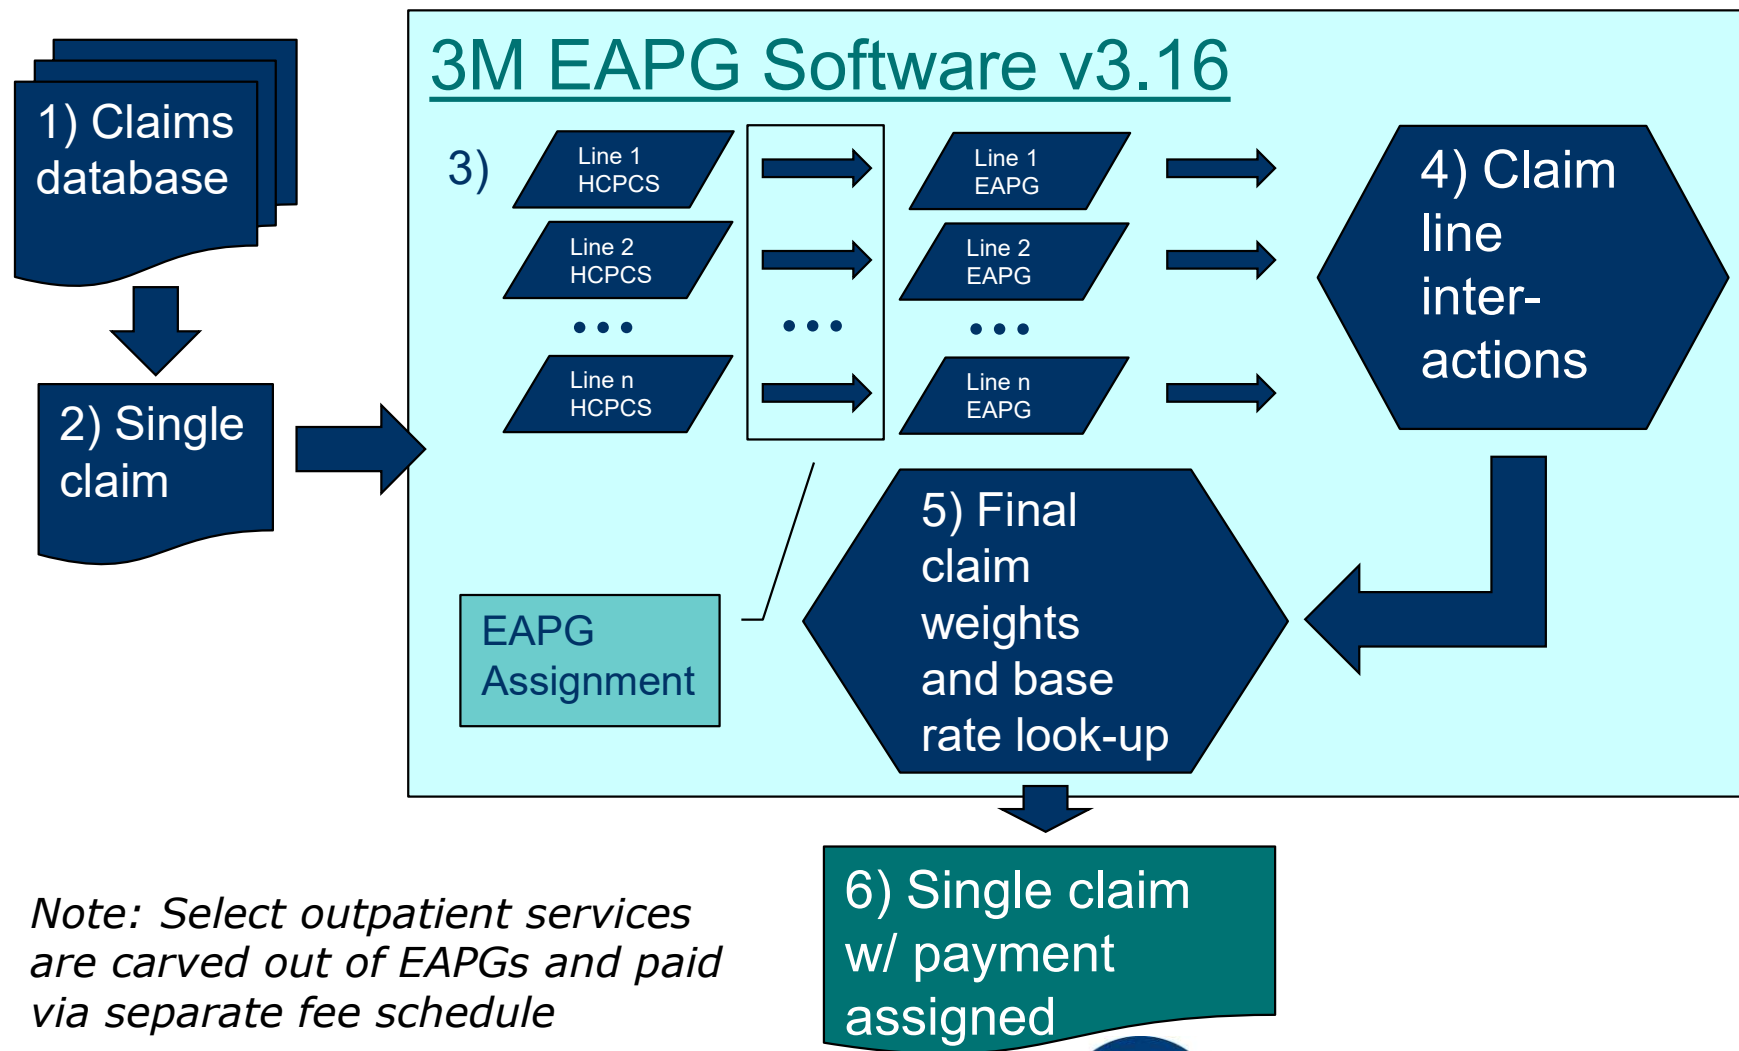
1) Claims database

2) Single claim

3M EAPG Software v3.16

3)

Line 1 HCPCS

Line 2 HCPCS

• • •

Line n HCPCS

• • •

Line 1 EAPG

Line 2 EAPG

• • •

Line n EAPG

4) Claim line inter-actions

EAPG Assignment

5) Final claim weights and base rate look-up

6) Single claim w/ payment assigned

Note: Select outpatient services are carved out of EAPGs and paid via separate fee schedule